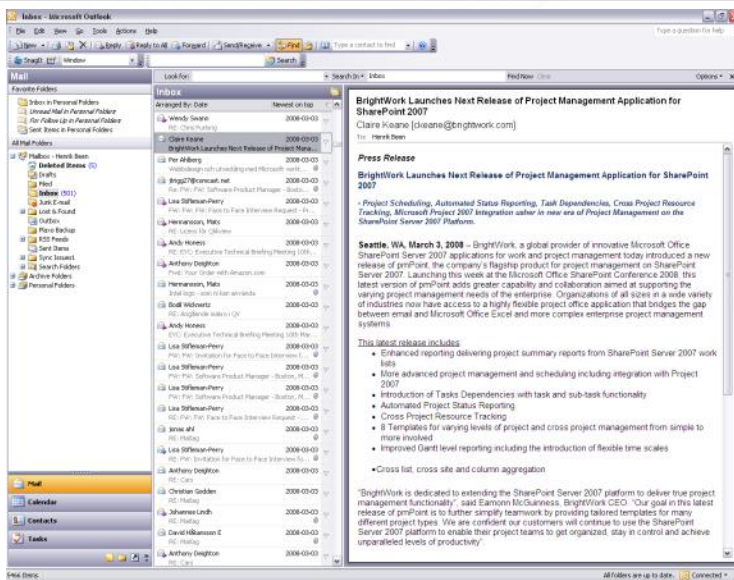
Inbox - Microsoft Outlook

File Edit View Go Tools Actions Help

Type a question for help

New | Reply | Reply to All | Forward | Send/Receive | Find | Type a contact to find

SnagIt | Window | Search

Mail

Favorite Folders

Inbox in Personal Folders
Unread Mail in Personal Folders
For Follow Up in Personal Folders
Sent Items in Personal Folders

All Mail Folders

Mailbox - Henrik Bean
Deleted Items (5)
Drafts
Filed
Inbox (501)
Junk E-mail
Lost & Found
Outbox
Plaxo Backup
RSS Feeds
Sent Items
Sync Issues
Search Folders
Archive Folders
Personal Folders

Mail
Calendar
Contacts
Tasks

Look for: | Search In | Inbox | Find Now | Clear | Options

Inbox

Arranged By: Date | Newest on top

Wendy Swann
RE: Chris Purling

Claire Keane | 2008-03-03
BrightWork Launches Next Release of Project Mana...

Per Ahlberg | 2008-03-03
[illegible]

Brigg27@comcast.net | 2008-03-03
Re: FW: FW: Software Product Manager - Boston...

Lisa Stiffenan-Perry | 2008-03-03
FW: FW: FW: Face to Face Interview Request - P...

Hermansson, Mats | 2008-03-03
RE: Licens för Qlikview

Andy Honess | 2008-03-03
RE: EVC- Executive Technical Briefing Meeting 10th...

Anthony Deighton | 2008-03-03
FWd: Your Order with Amazon.com

Hermansson, Mats | 2008-03-03
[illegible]

Boell Widowetz | 2008-03-03
RE: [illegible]

Andy Honess | 2008-03-03
EVC- Executive Technical Briefing Meeting 10th Mar...

Lisa Stiffenan-Perry | 2008-03-03
FW: FW: Invitation for Face to Face Interview f...

Lisa Stiffenan-Perry | 2008-03-03
FW: FW: Software Product Manager - Boston, M...

Lisa Stiffenan-Perry | 2008-03-03
FW: FW: Software Product Manager - Boston, M...

Lisa Stiffenan-Perry | 2008-03-03
FW: FW: FW: Face to Face Interview Request - P...

Jonas ahl | 2008-03-03
RE: Mattag

Lisa Stiffenan-Perry | 2008-03-03
RE: FW: Invitation for Face to Face Interview fo...

Anthony Deighton | 2008-03-03
RE: Cars

Christian Gedden | 2008-03-03
RE: Mattag

Johannes Lindh | 2008-03-03
RE: Mattag

David Hilkansson E | 2008-03-03
RE: Mattag

Anthony Deighton | 2008-03-03
RE: Cars

BrightWork Launches Next Release of Project Management Application for SharePoint 2007
Claire Keane [ckeane@brightwork.com]
To: Henrik Bean

Press Release

BrightWork Launches Next Release of Project Management Application for SharePoint 2007

- Project Scheduling, Automated Status Reporting, Task Dependencies, Cross Project Resource Tracking, Microsoft Project 2007 Integration usher in new era of Project Management on the SharePoint Server 2007 Platform.

Seattle, WA, March 3, 2008 – BrightWork, a global provider of innovative Microsoft Office SharePoint Server 2007 applications for work and project management today introduced a new release of pmPoint, the company's flagship product for project management on SharePoint Server 2007. Launching this week at the Microsoft Office SharePoint Conference 2008, this latest version of pmPoint adds greater capability and collaboration aimed at supporting the varying project management needs of the enterprise. Organizations of all sizes in a wide variety of industries now have access to a highly flexible project office application that bridges the gap between email and Microsoft Office Excel and more complex enterprise project management systems.

This latest release includes:
• Enhanced reporting delivering project summary reports from SharePoint Server 2007 work lists
• More advanced project management and scheduling including integration with Project 2007
• Introduction of Tasks Dependencies with task and sub-task functionality
• Automated Project Status Reporting
• Cross Project Resource Tracking
• 8 Templates for varying levels of project and cross project management from simple to more involved
• Improved Gantt level reporting including the introduction of flexible time scales

•Cross list, cross site and column aggregation

"BrightWork is dedicated to extending the SharePoint Server 2007 platform to deliver true project management functionality", said Eamonn McGuinness, BrightWork CEO. "Our goal in this latest release of pmPoint is to further simplify teamwork by providing tailored templates for many different project types. We are confident our customers will continue to use the SharePoint Server 2007 platform to enable their project teams to get organized, stay in control and achieve unparalleled levels of productivity".

546 Items | All folders are up to date. | Connected